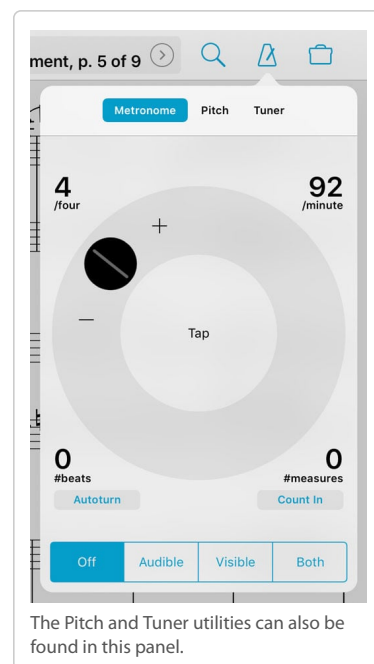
ment, p. 5 of 9

Metronome Pitch Tuner

4
/four

92
/minute

+

—

Tap

0
#beats

0
#measures

Autoturn

Count In

| Off | Audible | Visible | Both |
|---|---|---|---|

The Pitch and Tuner utilities can also be found in this panel.